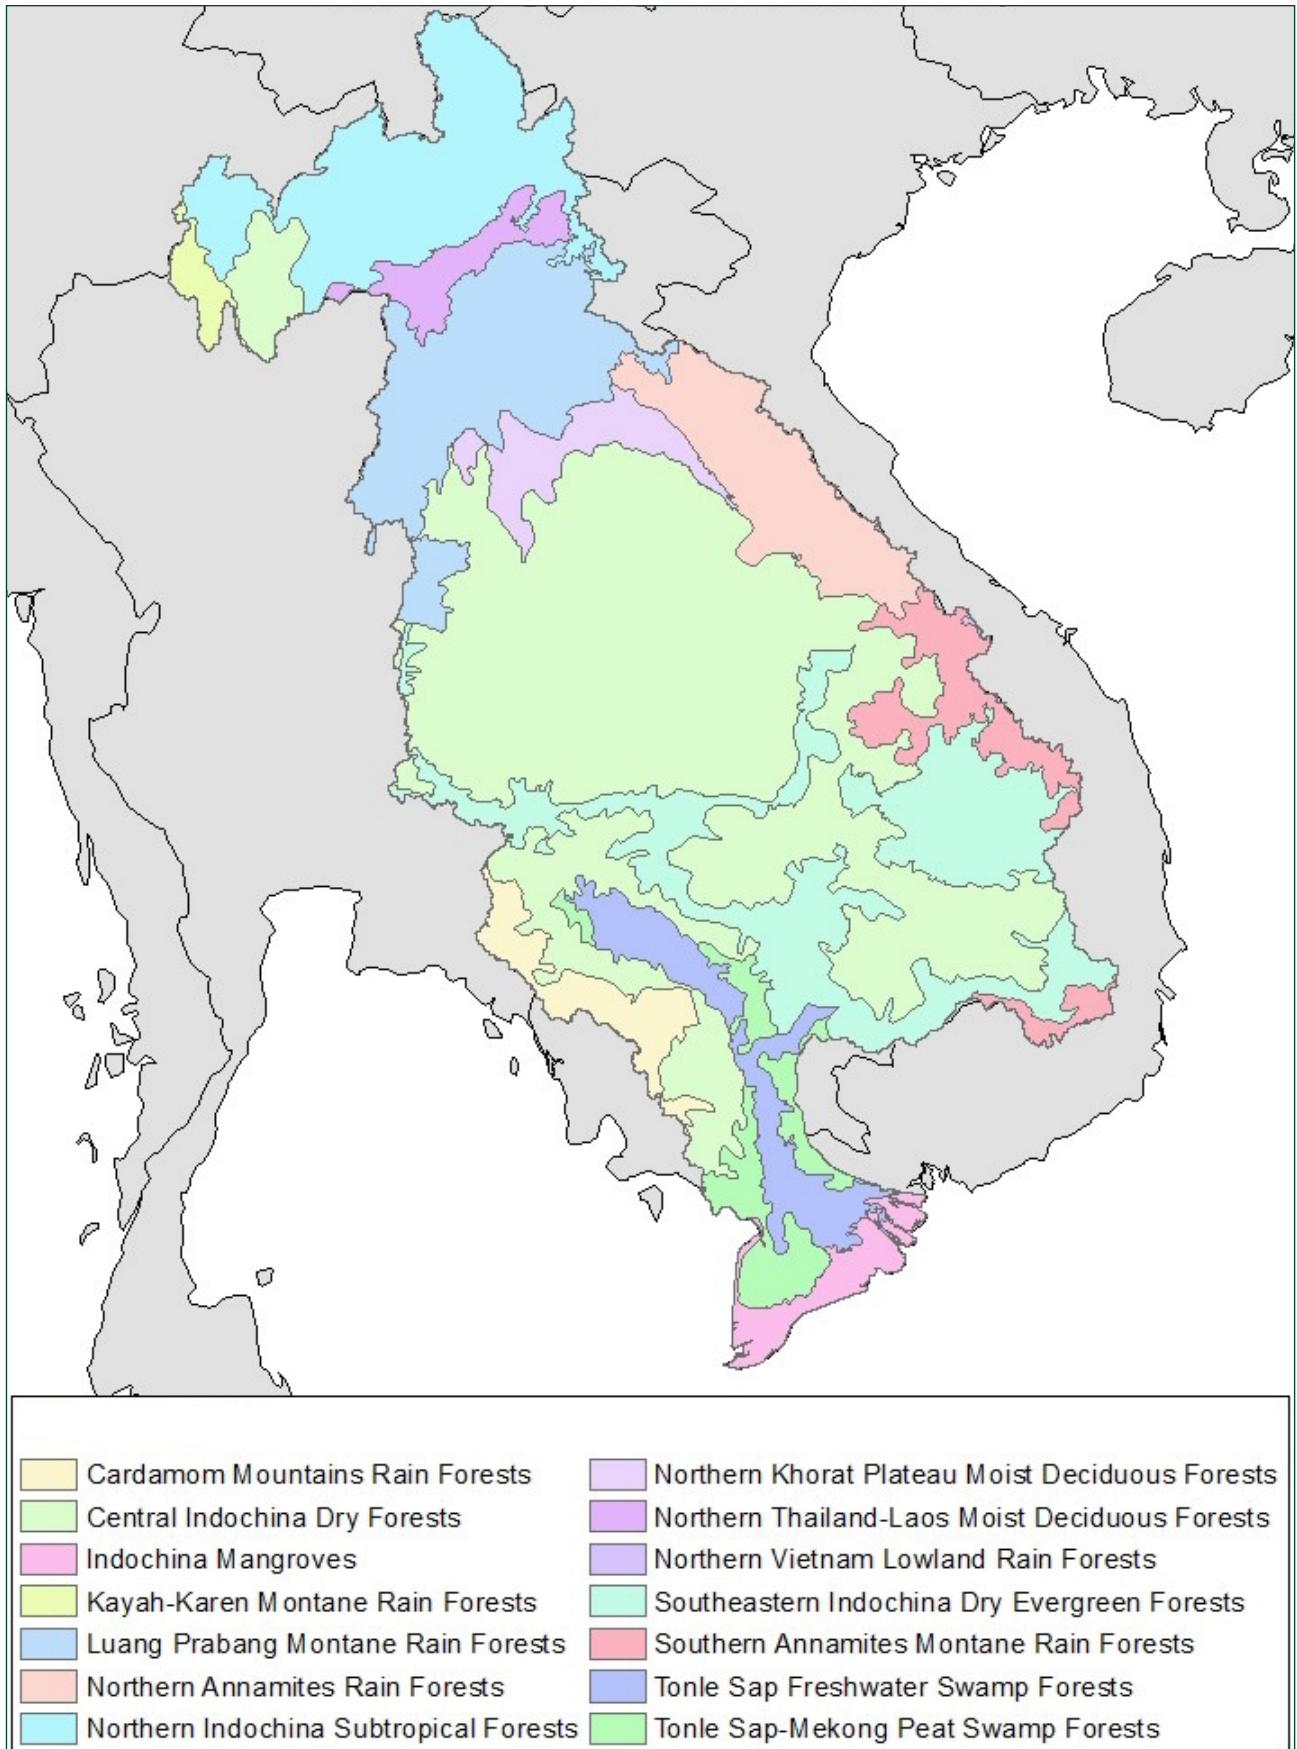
Cardamom Mountains Rain Forests
Central Indochina Dry Forests
Indochina Mangroves
Kayah-Karen Montane Rain Forests
Luang Prabang Montane Rain Forests
Northern Annamites Rain Forests
Northern Indochina Subtropical Forests

Northern Khorat Plateau Moist Deciduous Forests
Northern Thailand-Laos Moist Deciduous Forests
Northern Vietnam Lowland Rain Forests
Southeastern Indochina Dry Evergreen Forests
Southern Annamites Montane Rain Forests
Tonle Sap Freshwater Swamp Forests
Tonle Sap-Mekong Peat Swamp Forests